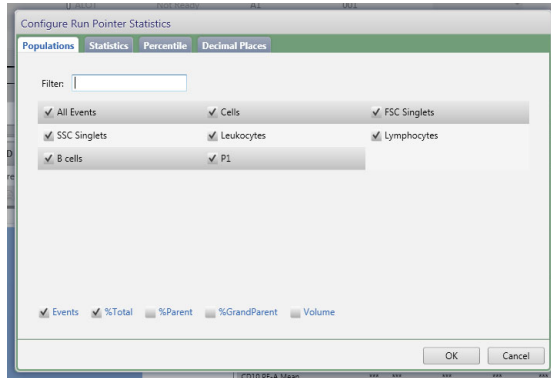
Configure Run Pointer Statistics

Populations Statistics Percentile Decimal Places

Filter:

All Events
Cells
FSC Singlets
SSC Singlets
Leukocytes
Lymphocytes
B cells
P1

Events %Total %Parent %GrandParent Volume

OK Cancel